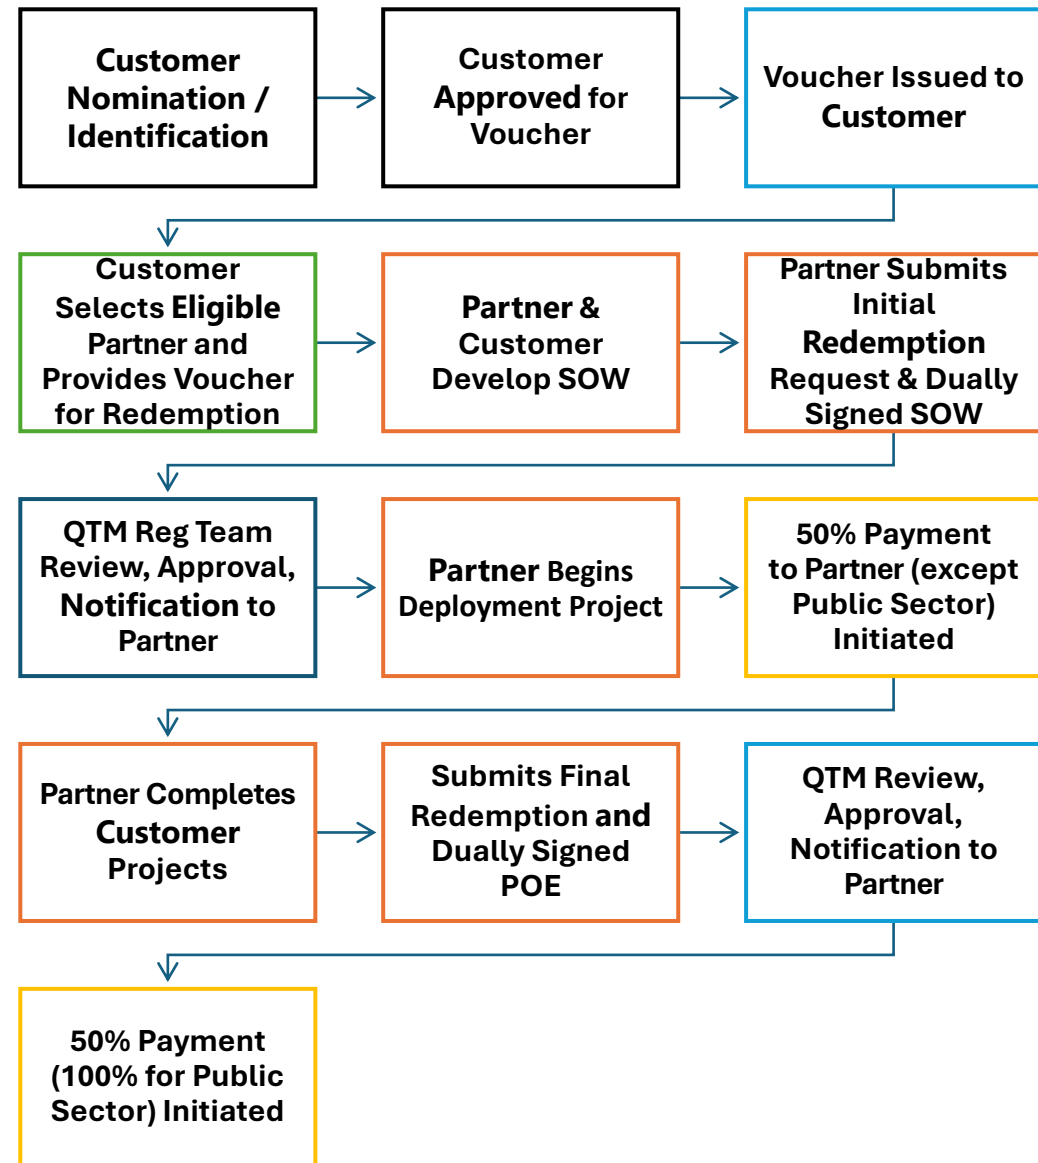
Customer Nomination / Identification

Customer Approved for Voucher

Voucher Issued to Customer

Customer Selects Eligible Partner and Provides Voucher for Redemption

Partner & Customer Develop SOW

Partner Submits Initial Redemption Request & Dually Signed SOW

QTM Reg Team Review, Approval, Notification to Partner

Partner Begins Deployment Project

50% Payment to Partner (except Public Sector) Initiated

Partner Completes Customer Projects

Submits Final Redemption and Dually Signed POE

QTM Review, Approval, Notification to Partner

50% Payment (100% for Public Sector) Initiated